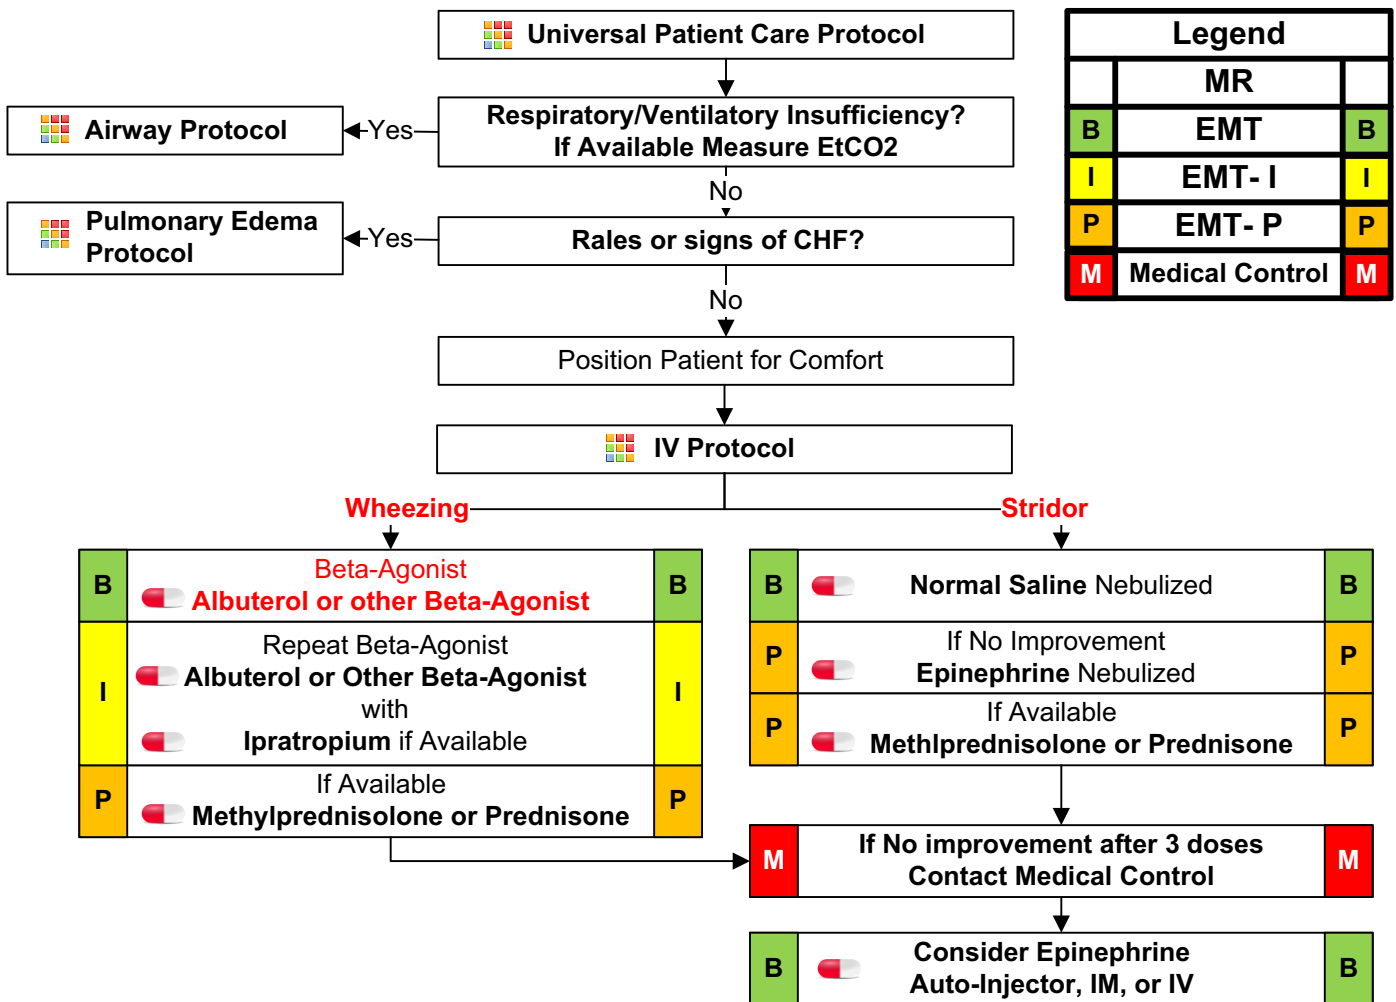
Universal Patient Care Protocol

Respiratory/Ventilatory Insufficiency?
If Available Measure EtCO2

Yes

Airway Protocol

No

Rales or signs of CHF?

Yes

Pulmonary Edema Protocol

No

Position Patient for Comfort

IV Protocol

Wheezing

Stridor

| B | Beta-Agonist Albuterol or other Beta-Agonist | B |
|---|---|---|
| I | Repeat Beta-Agonist Albuterol or Other Beta-Agonist with Ipratropium if Available | I |
| P | If Available Methylprednisolone or Prednisone | P |

| B | Normal Saline Nebulized | B |
|---|---|---|
| P | If No Improvement Epinephrine Nebulized | P |
| P | If Available Methlprednisolone or Prednisone | P |

| M | If No improvement after 3 doses Contact Medical Control | M |
|---|---|---|

| B | Consider Epinephrine Auto-Injector, IM, or IV | B |
|---|---|---|

| Legend | | |
|---|---|---|
| | MR | |
| B | EMT | B |
| I | EMT- I | I |
| P | EMT- P | P |
| M | Medical Control | M |